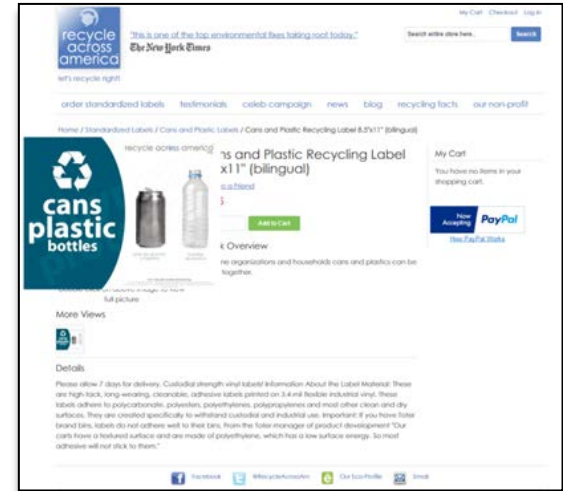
recycle across america

let's recycle right!

"this is one of the top environmental fixes taking root today."
The New York Times

My Cart Checkout Log In

Search entire store here... Search

order standardized labels testimonials celeb campaign news blog recycling facts our non-profit

Home / Standardized Labels / Cans and Plastic Labels / Cans and Plastic Recycling Label 8.5"x11" (bilingual)

recycle across america

cans plastic bottles

ns and Plastic Recycling Label x11" (bilingual)

a friend

Add to Cart

k Overview

ne organizations and households cans and plastics can be together.

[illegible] full picture

My Cart

You have no items in your shopping cart.

Now Accepting PayPal

How PayPal Works

More Views

Details

Please allow 7 days for delivery. Custodial strength vinyl labels! Information About the Label Material: These are high-tack, long-wearing, cleanable, adhesive labels printed on 3.4 mil flexible industrial vinyl. These labels adhere to polycarbonate, polyesters, polyethylene, polypropylenes and most other clean and dry surfaces. They are created specifically to withstand custodial and industrial use. Important: If you have Toter brand bins, labels do not adhere well to their bins. From the Toter manager of product development "Our carts have a textured surface and are made of polyethylene, which has a low surface energy. So most adhesive will not stick to them."

Facebook #RecycleAcrossAm Our Eco Profile Email